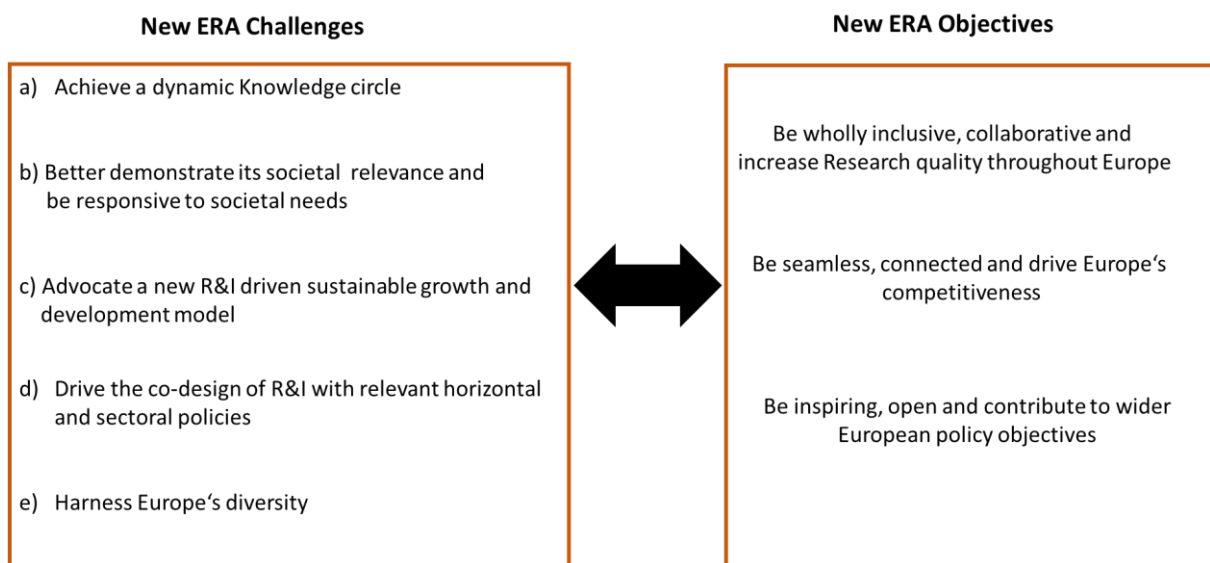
New ERA Challenges

a) Achieve a dynamic Knowledge circle

b) Better demonstrate its societal relevance and be responsive to societal needs

c) Advocate a new R&I driven sustainable growth and development model

d) Drive the co-design of R&I with relevant horizontal and sectoral policies

e) Harness Europe‘s diversity

New ERA Objectives

Be wholly inclusive, collaborative and increase Research quality throughout Europe

Be seamless, connected and drive Europe‘s competitiveness

Be inspiring, open and contribute to wider European policy objectives